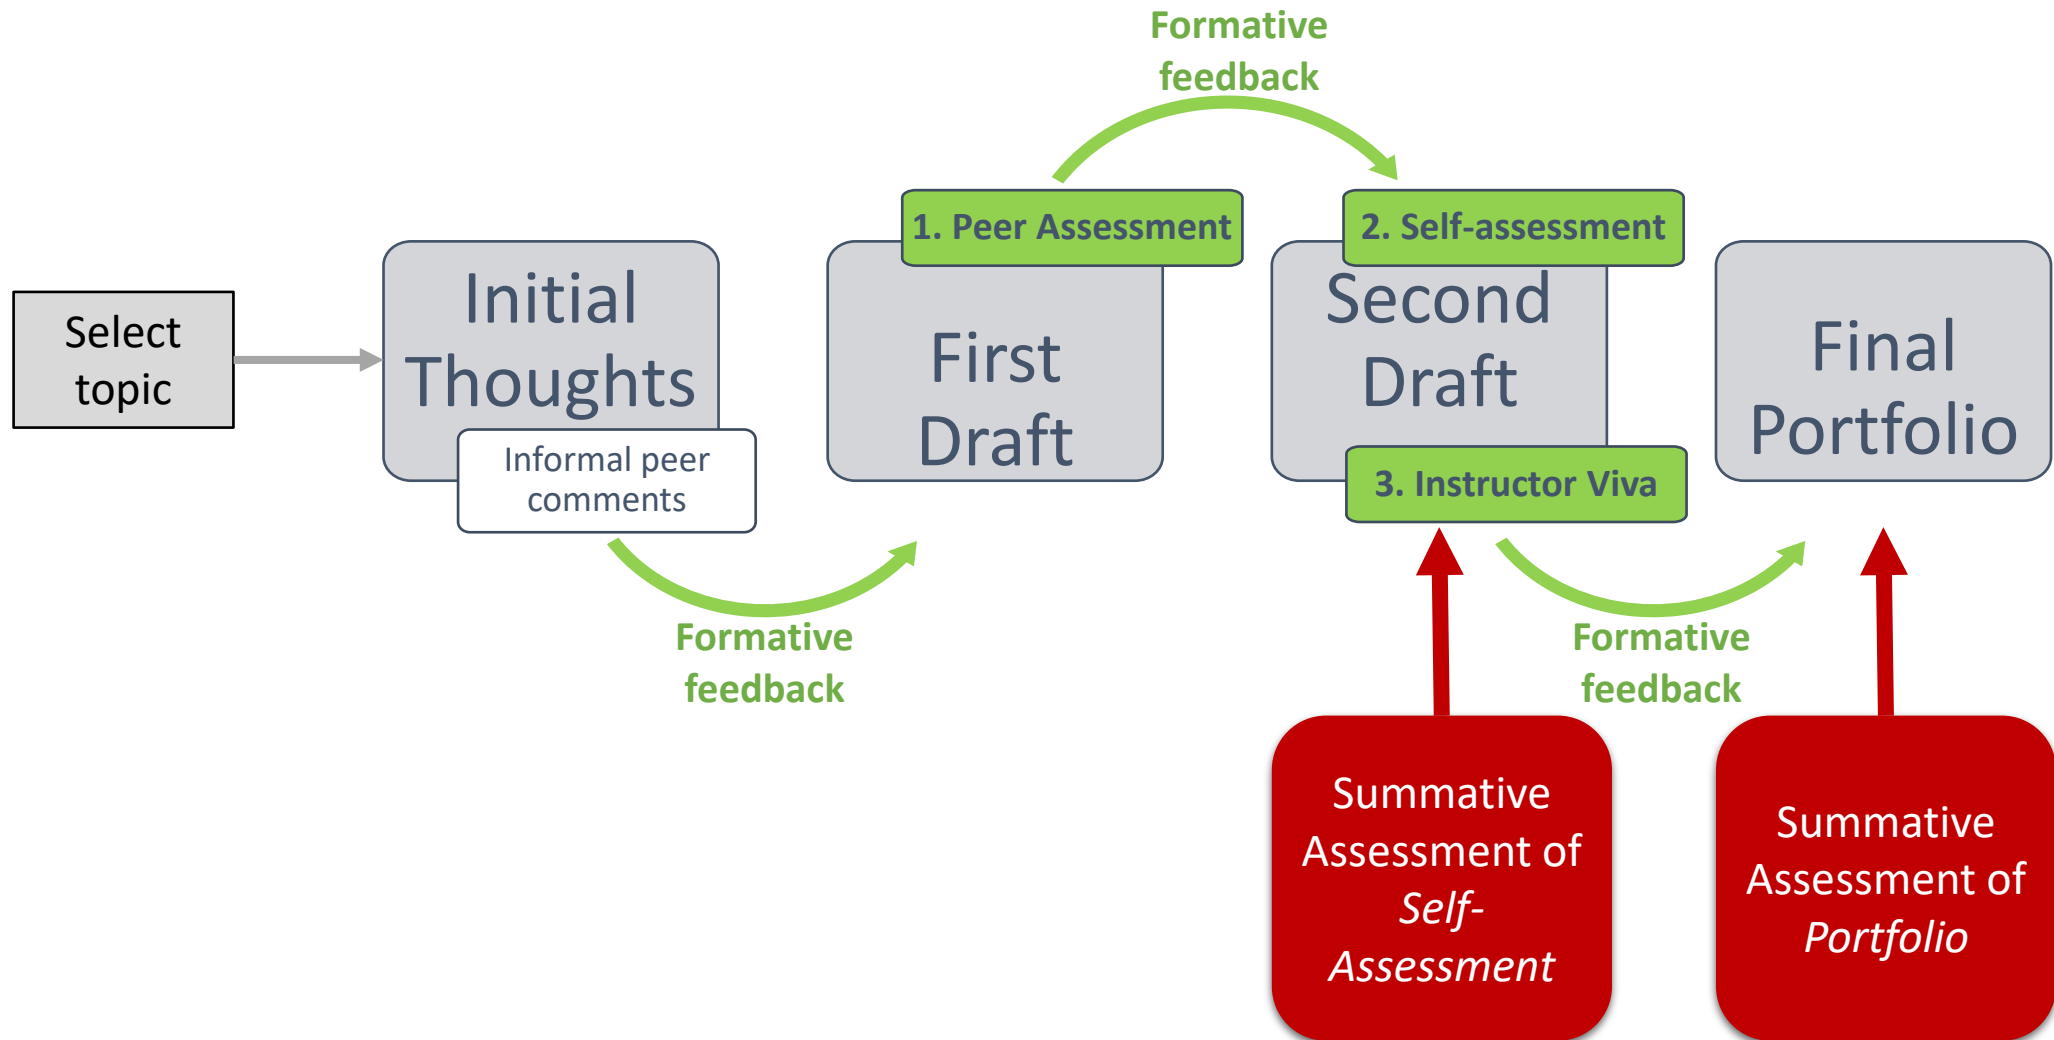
Formative feedback

Select topic

Initial Thoughts

Informal peer comments

1. Peer Assessment

First Draft

2. Self-assessment

Second Draft

3. Instructor Viva

Final Portfolio

Formative feedback

Formative feedback

Summative Assessment of *Self-Assessment*

Summative Assessment of *Portfolio*